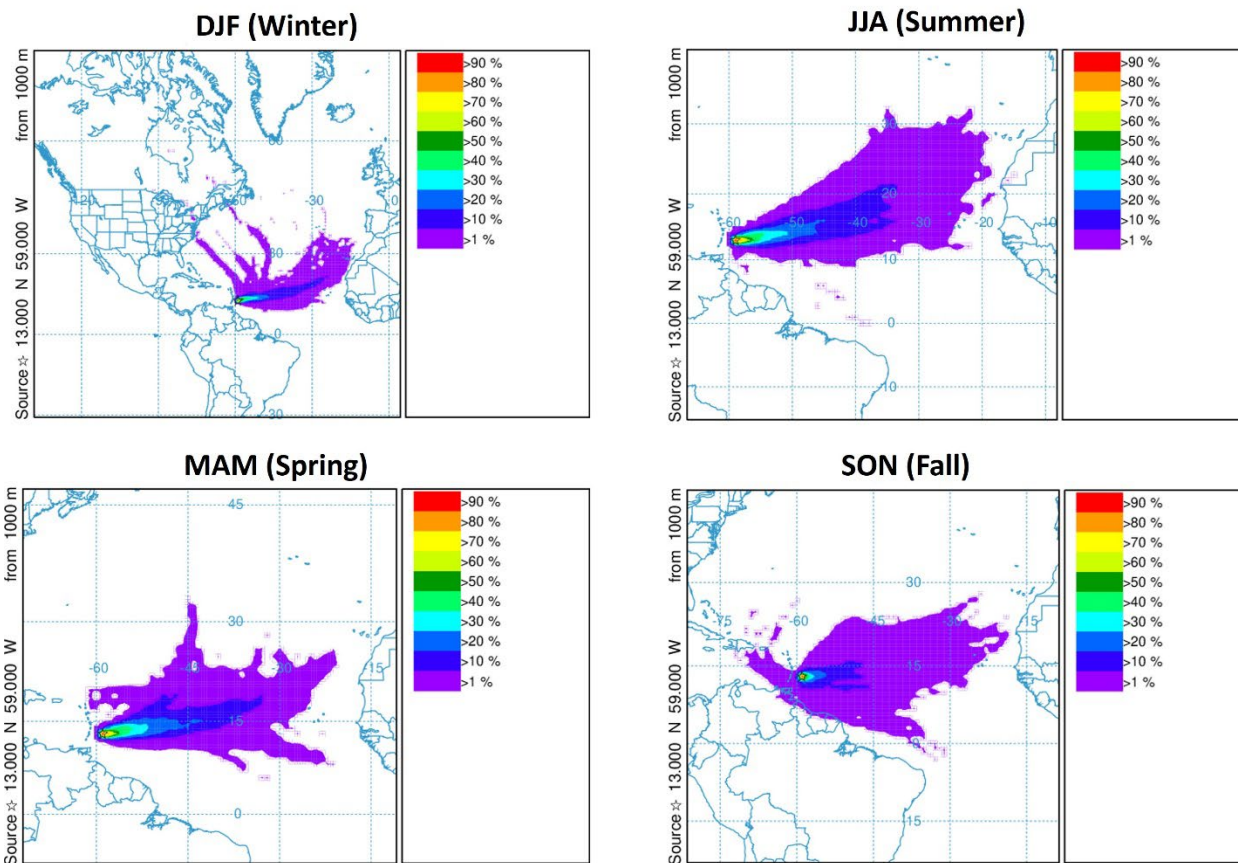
DJF (Winter)

Source ☆ 13.000 N 59.000 W from 1000 m

-120 -90 -60 -30 0 60 30 0 -30

>90 %
>80 %
>70 %
>60 %
>50 %
>40 %
>30 %
>20 %
>10 %
>1 %

JJA (Summer)

Source ☆ 13.000 N 59.000 W from 1000 m

30 20 -60 -50 -40 -30 -20 -10 10 0 -10

>90 %
>80 %
>70 %
>60 %
>50 %
>40 %
>30 %
>20 %
>10 %
>1 %

MAM (Spring)

Source ☆ 13.000 N 59.000 W from 1000 m

45 30 -60 -45 -30 -15 15 0

>90 %
>80 %
>70 %
>60 %
>50 %
>40 %
>30 %
>20 %
>10 %
>1 %

SON (Fall)

Source ☆ 13.000 N 59.000 W from 1000 m

30 -75 -60 -45 -30 -15 15 0 -15

>90 %
>80 %
>70 %
>60 %
>50 %
>40 %
>30 %
>20 %
>10 %
>1 %